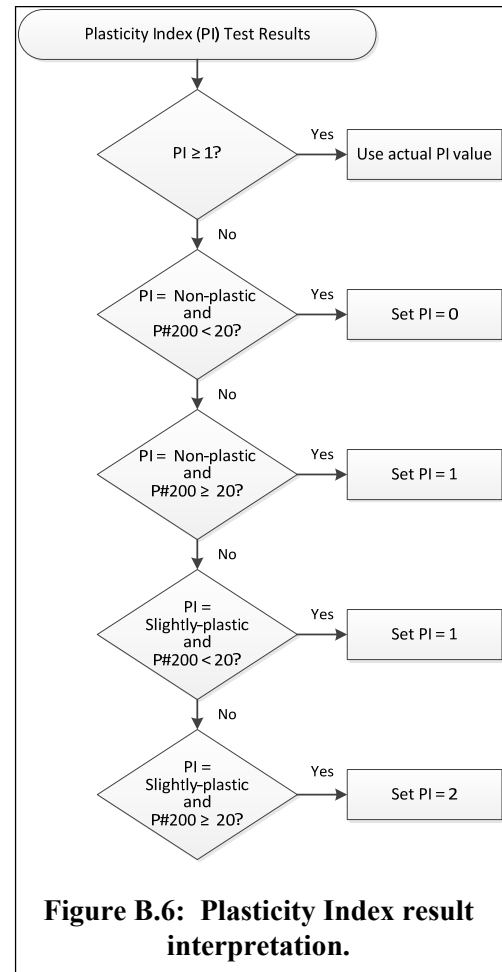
Plasticity Index (PI) Test Results

PI ≥ 1?

Yes

Use actual PI value

No

PI = Non-plastic and P#200 < 20?

Yes

Set PI = 0

No

PI = Non-plastic and P#200 ≥ 20?

Yes

Set PI = 1

No

PI = Slightly-plastic and P#200 < 20?

Yes

Set PI = 1

No

PI = Slightly-plastic and P#200 ≥ 20?

Yes

Set PI = 2

Figure B.6: Plasticity Index result interpretation.